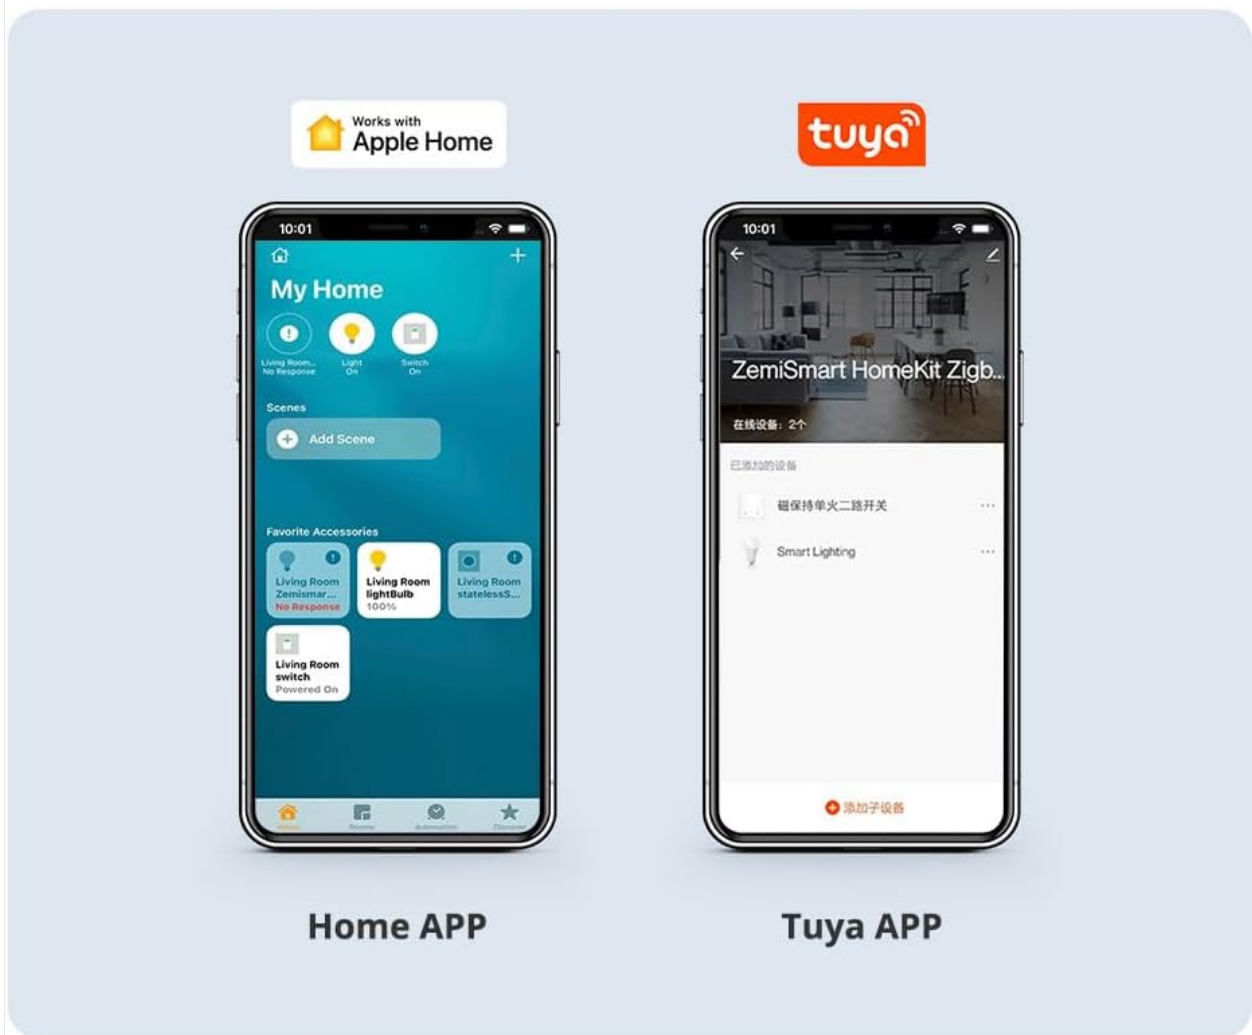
Works with
Apple Home

10:01

My Home

Living Room... No Response
Light On
Switch On

Scenes

Add Scene

Favorite Accessories

Living Room Zemismar... No Response
Living Room lightBulb 100%
Living Room statelessS...
Living Room switch Powered On

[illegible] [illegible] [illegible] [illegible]

Home APP

tuya

10:01

ZemiSmart HomeKit Zigb...

在线设备：2个

已添加的设备

磁保持单火二路开关

Smart Lighting

添加子设备

Tuya APP